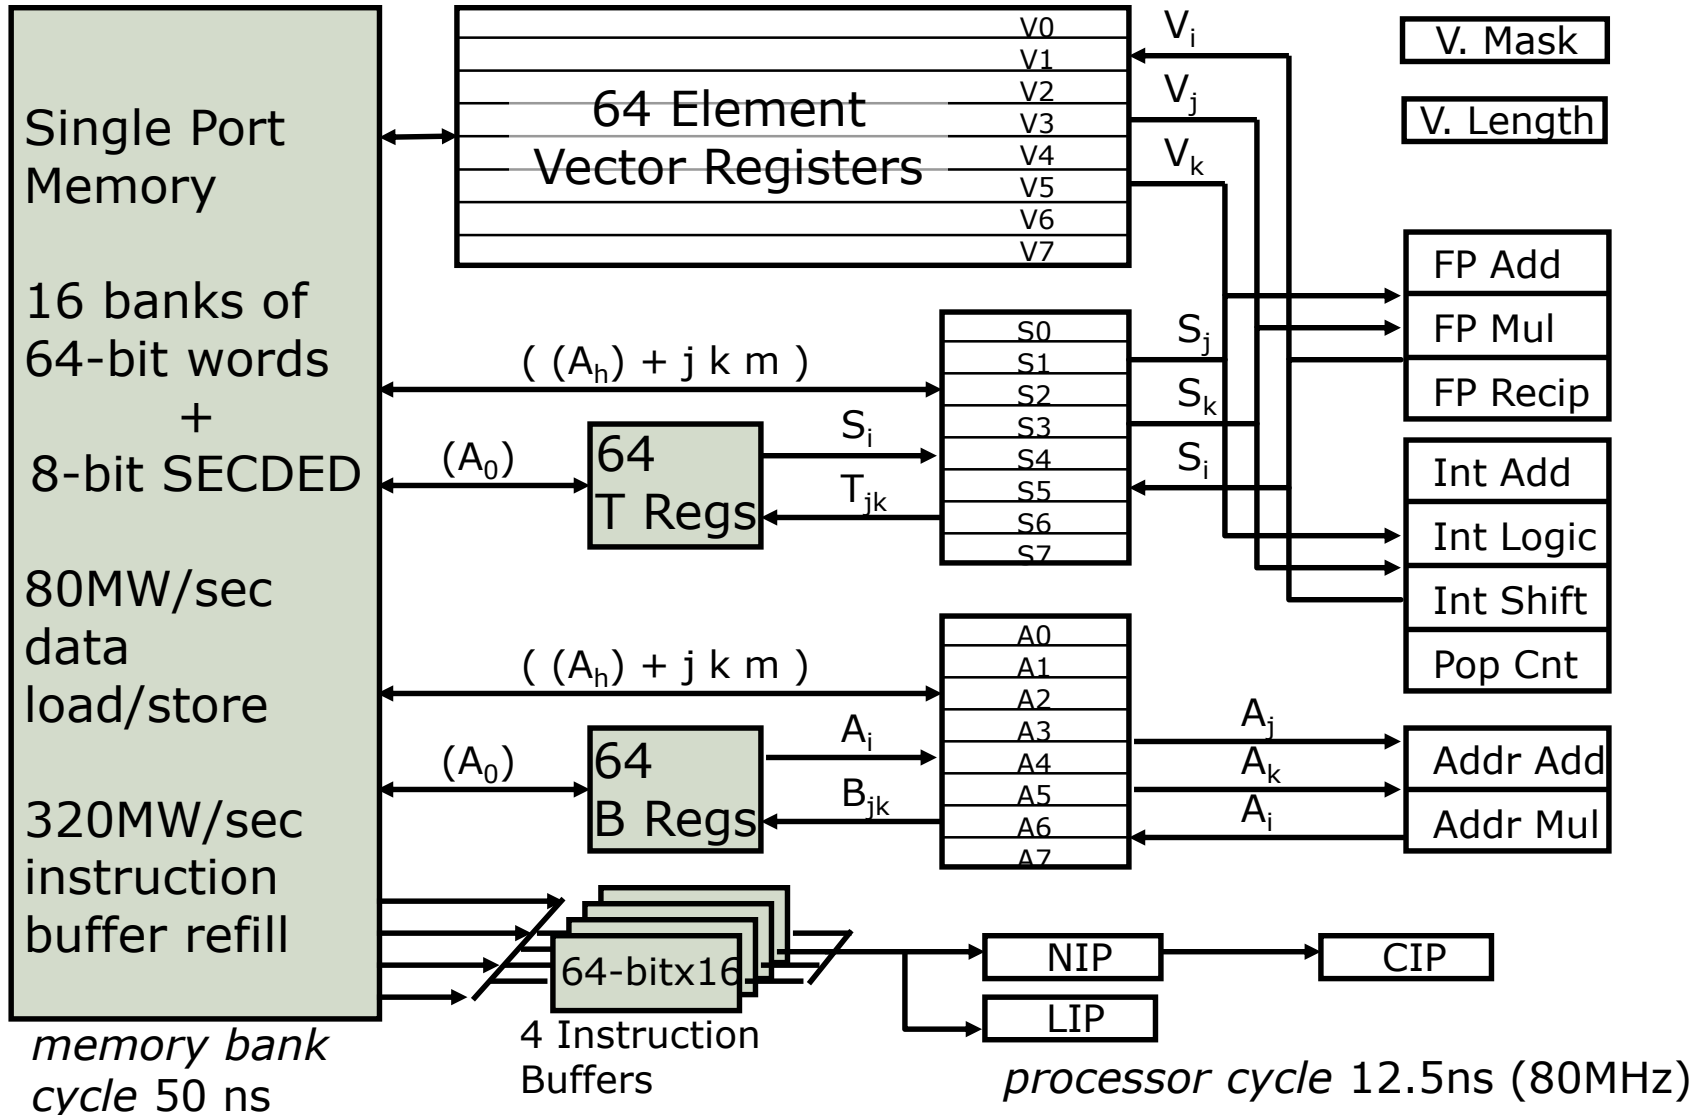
Single Port Memory

16 banks of 64-bit words + 8-bit SECDED

80MW/sec data load/store

320MW/sec instruction buffer refill

memory bank cycle 50 ns

64 Element Vector Registers

V0
V1
V2
V3
V4
V5
V6
V7

$V_i$
$V_j$
$V_k$

V. Mask

V. Length

FP Add
FP Mul
FP Recip

Int Add
Int Logic
Int Shift
Pop Cnt

( $(A_h)$ + j k m )

$(A_0)$

64 T Regs

$S_i$
$T_{jk}$

S0
S1
S2
S3
S4
S5
S6
S7

$S_j$
$S_k$
$S_i$

( $(A_h)$ + j k m )

$(A_0)$

64 B Regs

$A_i$
$B_{jk}$

A0
A1
A2
A3
A4
A5
A6
A7

$A_j$
$A_k$
$A_i$

Addr Add
Addr Mul

64-bitx16

4 Instruction Buffers

NIP
CIP
LIP

processor cycle 12.5ns (80MHz)